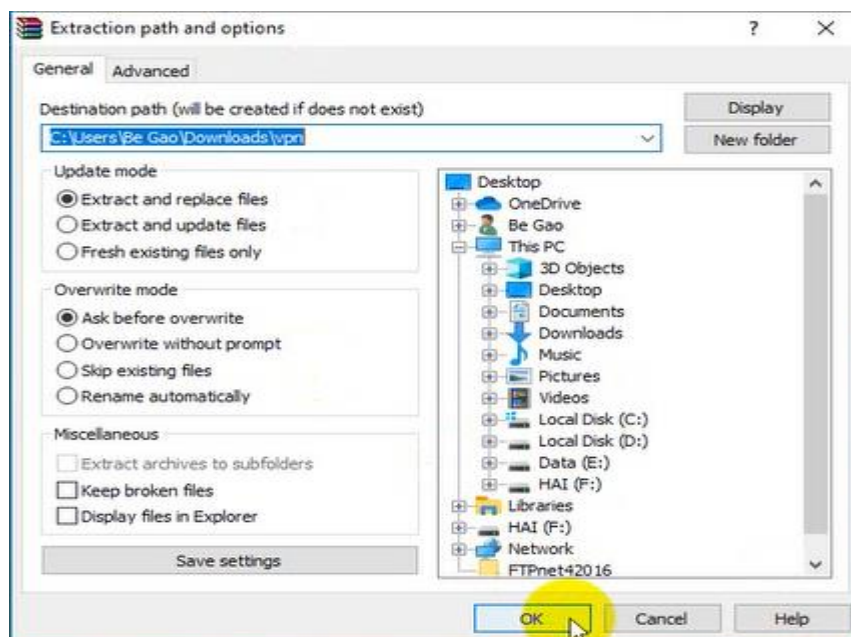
Extraction path and options ? ×

General Advanced

Destination path (will be created if does not exist)

C:\Users\Be Gao\Downloads\vpn

Display

New folder

Update mode

Extract and replace files

Extract and update files

Fresh existing files only

Overwrite mode

Ask before overwrite

Overwrite without prompt

Skip existing files

Rename automatically

Miscellaneous

Extract archives to subfolders

Keep broken files

Display files in Explorer

Save settings

Desktop
OneDrive
Be Gao
This PC
3D Objects
Desktop
Documents
Downloads
Music
Pictures
Videos
Local Disk (C:)
Local Disk (D:)
Data (E:)
HAI (F:)
Libraries
HAI (F:)
Network
FTPnet42016

OK Cancel Help